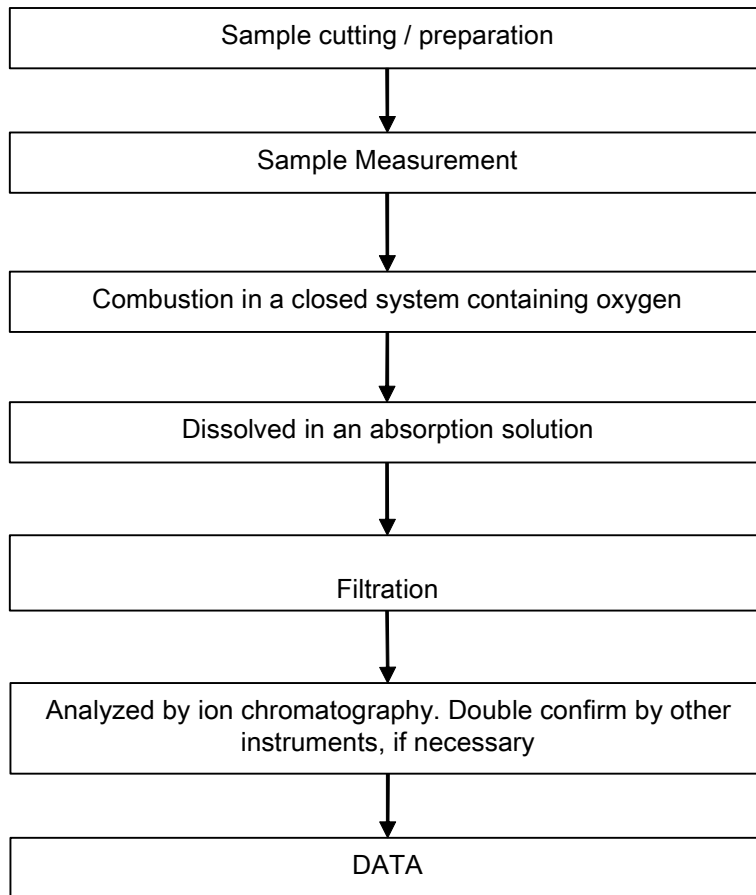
Sample cutting / preparation

Sample Measurement

Combustion in a closed system containing oxygen

Dissolved in an absorption solution

Filtration

Analyzed by ion chromatography. Double confirm by other instruments, if necessary

DATA